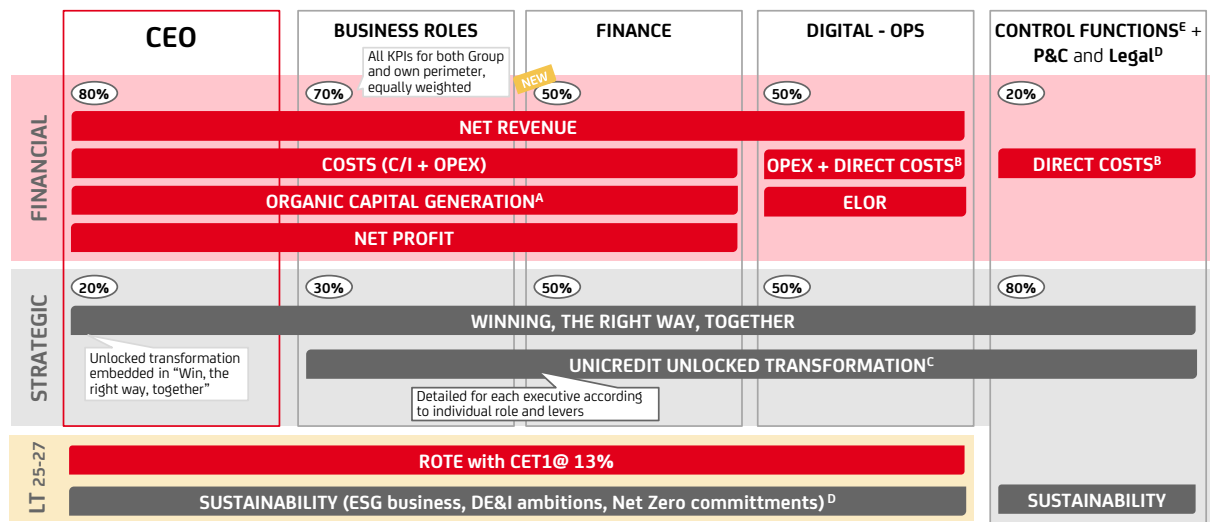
CEO

BUSINESS ROLES

All KPIs for both Group and own perimeter, equally weighted

FINANCE

NEW

DIGITAL - OPS

CONTROL FUNCTIONS$^E$ + P&C and Legal$^D$

FINANCIAL

80%

70%

50%

50%

20%

NET REVENUE

COSTS (C/I + OPEX)

OPEX + DIRECT COSTS$^B$

DIRECT COSTS$^B$

ORGANIC CAPITAL GENERATION$^A$

ELOR

NET PROFIT

STRATEGIC

20%

30%

50%

50%

80%

WINNING, THE RIGHT WAY, TOGETHER

Unlocked transformation embedded in "Win, the right way, together"

UNICREDIT UNLOCKED TRANSFORMATION$^C$

Detailed for each executive according to individual role and levers

LT 25-27

ROTE with CET1@ 13%

SUSTAINABILITY (ESG business, DE&I ambitions, Net Zero committments) $^D$

SUSTAINABILITY